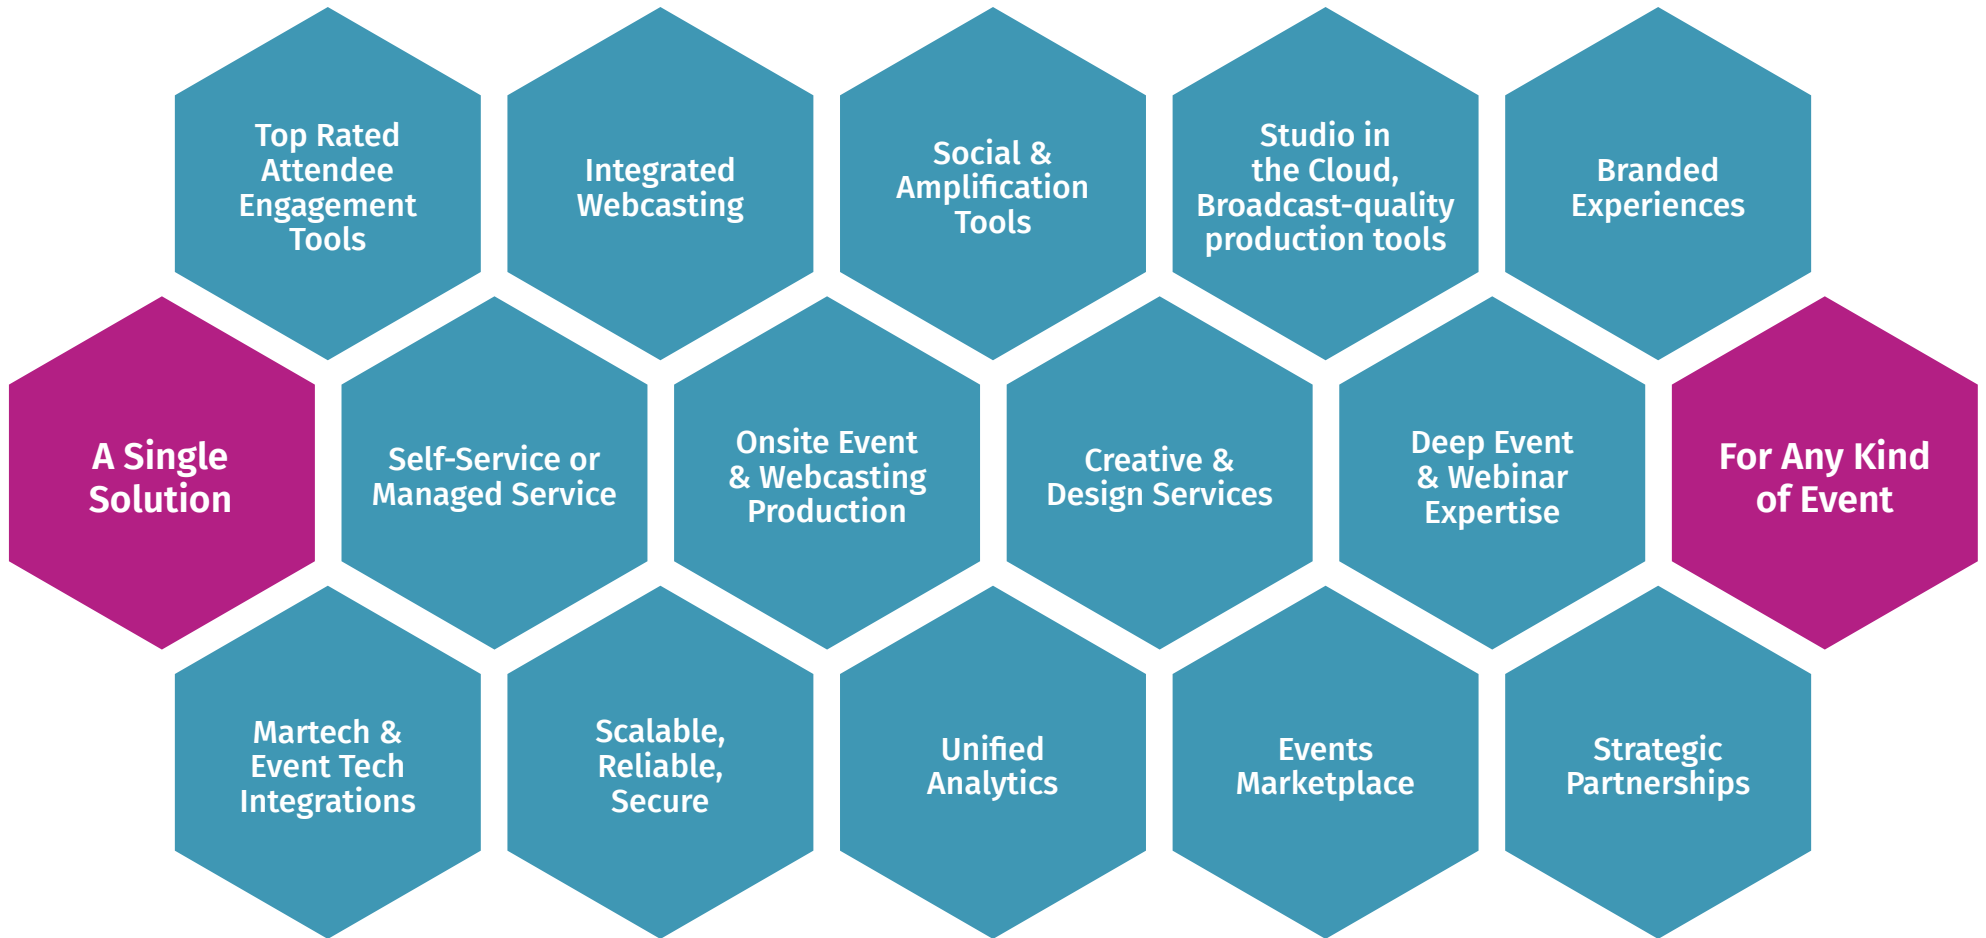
Top Rated Attendee Engagement Tools

Integrated Webcasting

Social & Amplification Tools

Studio in the Cloud, Broadcast-quality production tools

Branded Experiences

A Single Solution

Self-Service or Managed Service

Onsite Event & Webcasting Production

Creative & Design Services

Deep Event & Webinar Expertise

For Any Kind of Event

Martech & Event Tech Integrations

Scalable, Reliable, Secure

Unified Analytics

Events Marketplace

Strategic Partnerships